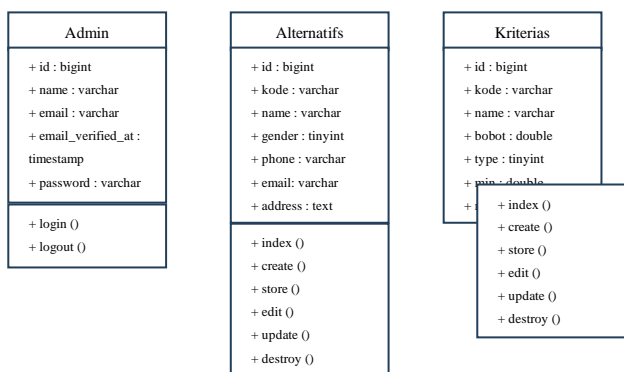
Admin

+ id : bigint
+ name : varchar
+ email : varchar
+ email_verified_at : timestamp
+ password : varchar

+ login ()
+ logout ()

Alternatifs

+ id : bigint
+ kode : varchar
+ name : varchar
+ gender : tinyint
+ phone : varchar
+ email: varchar
+ address : text

+ index ()
+ create ()
+ store ()
+ edit ()
+ update ()
+ destroy ()

Kriterias

+ id : bigint
+ kode : varchar
+ name : varchar
+ bobot : double
+ type : tinyint
+ min : double
+ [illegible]

+ index ()
+ create ()
+ store ()
+ edit ()
+ update ()
+ destroy ()